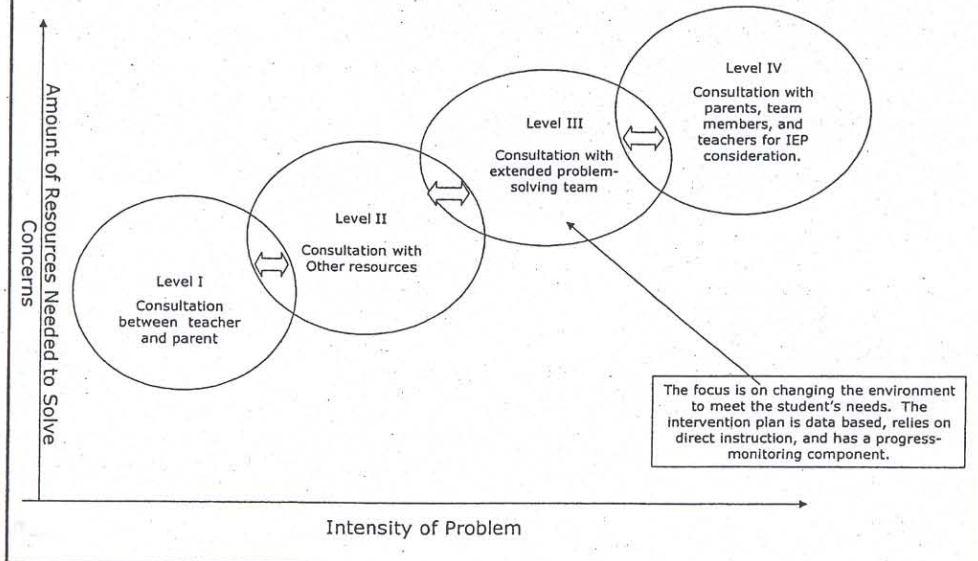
Amount of Resources Needed to Solve Concerns

Level I
Consultation between teacher and parent

Level II
Consultation with Other resources

Level III
Consultation with extended problem-solving team

Level IV
Consultation with parents, team members, and teachers for IEP consideration.

The focus is on changing the environment to meet the student's needs. The intervention plan is data based, relies on direct instruction, and has a progress-monitoring component.

Intensity of Problem